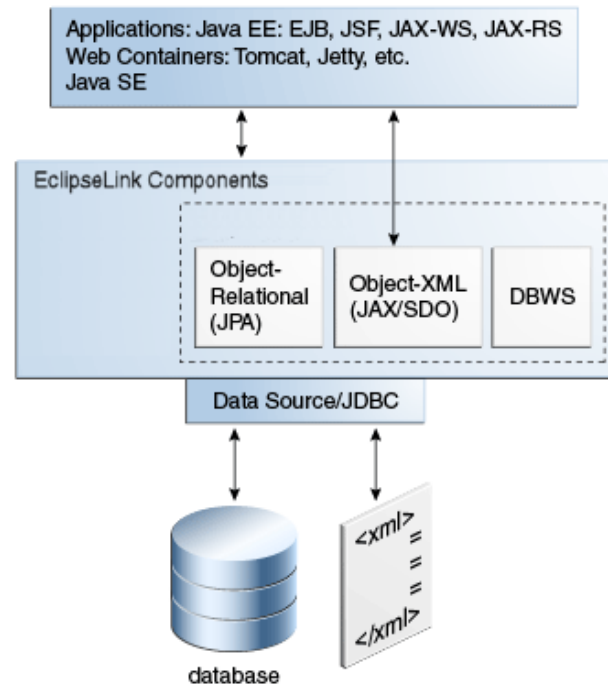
Applications: Java EE: EJB, JSF, JAX-WS, JAX-RS
Web Containers: Tomcat, Jetty, etc.
Java SE

EclipseLink Components

Object-Relational (JPA)

Object-XML (JAX/SDO)

DBWS

Data Source/JDBC

<xml>
=
=
=
</xml>

database